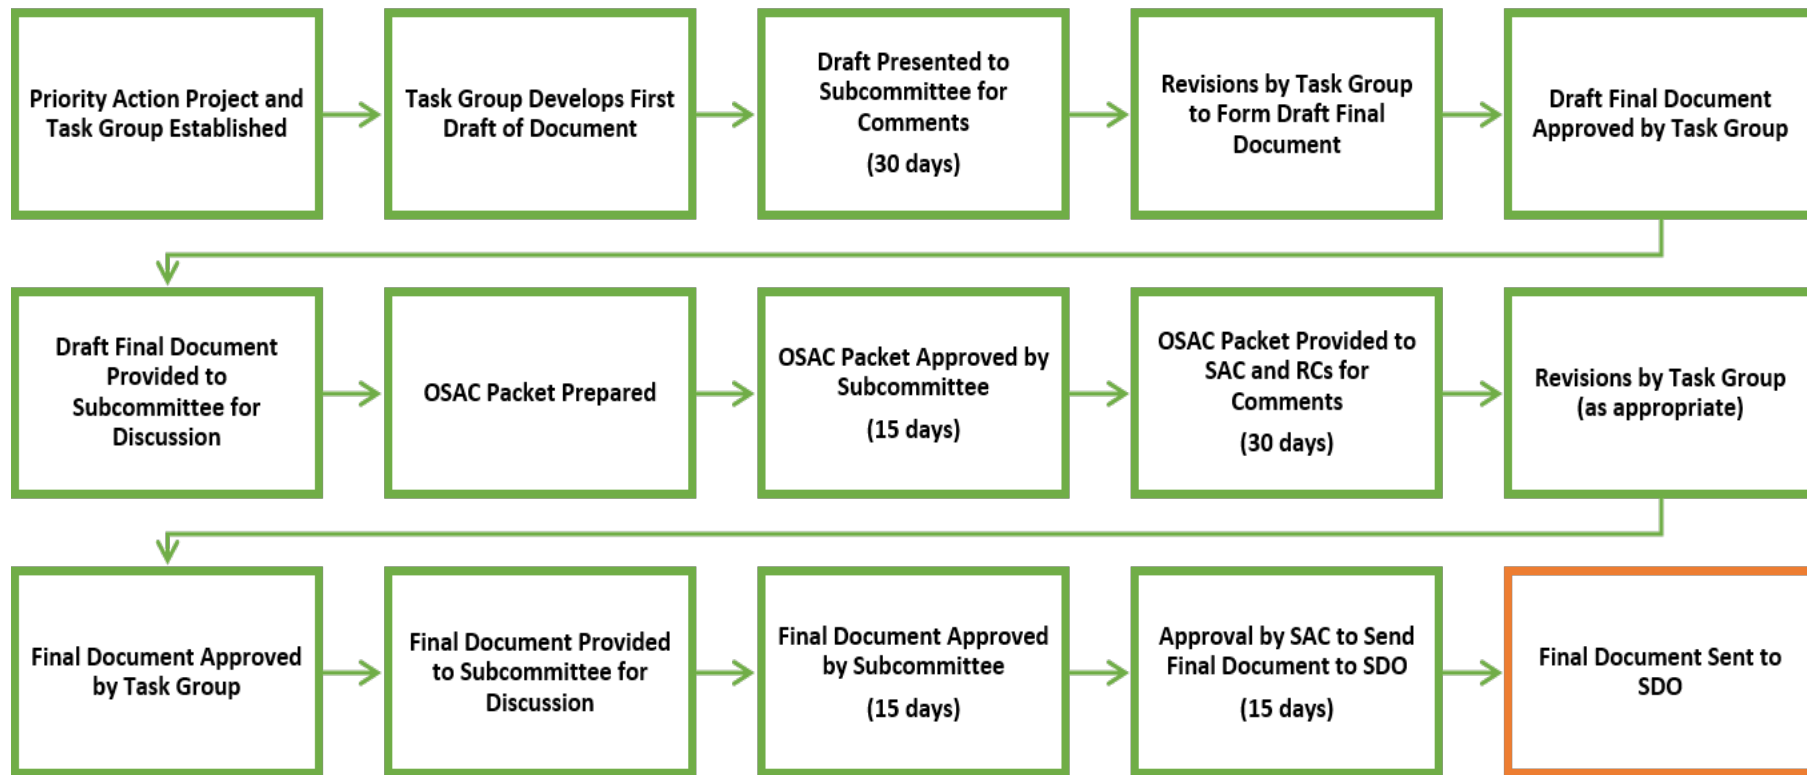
Priority Action Project and Task Group Established

Task Group Develops First Draft of Document

Draft Presented to Subcommittee for Comments

(30 days)

Revisions by Task Group to Form Draft Final Document

Draft Final Document Approved by Task Group

Draft Final Document Provided to Subcommittee for Discussion

OSAC Packet Prepared

OSAC Packet Approved by Subcommittee

(15 days)

OSAC Packet Provided to SAC and RCs for Comments

(30 days)

Revisions by Task Group (as appropriate)

Final Document Approved by Task Group

Final Document Provided to Subcommittee for Discussion

Final Document Approved by Subcommittee

(15 days)

Approval by SAC to Send Final Document to SDO

(15 days)

Final Document Sent to SDO